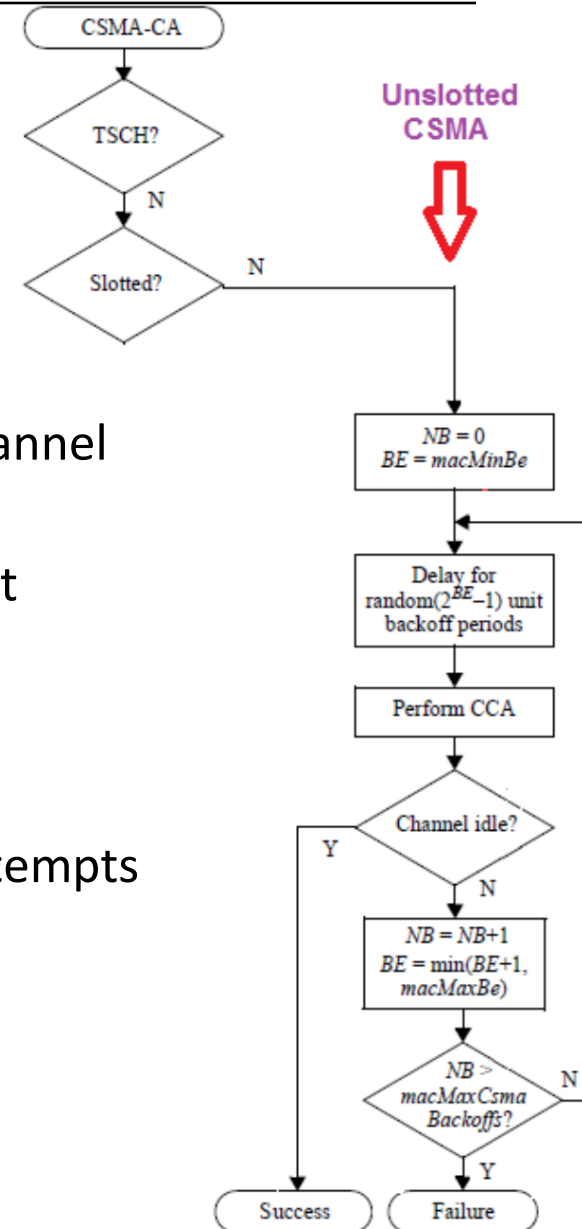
CSMA-CA

TSCH?

N

Slotted?

N

Unslotted CSMA

annel

t

tempts

$NB = 0$
$BE = macMinBe$

Delay for random($2^{BE}-1$) unit backoff periods

Perform CCA

Channel idle?

Y

N

$NB = NB+1$
$BE = \min(BE+1, macMaxBe)$

$NB >$ macMaxCsmaBackoffs?

N

Y

Success

Failure